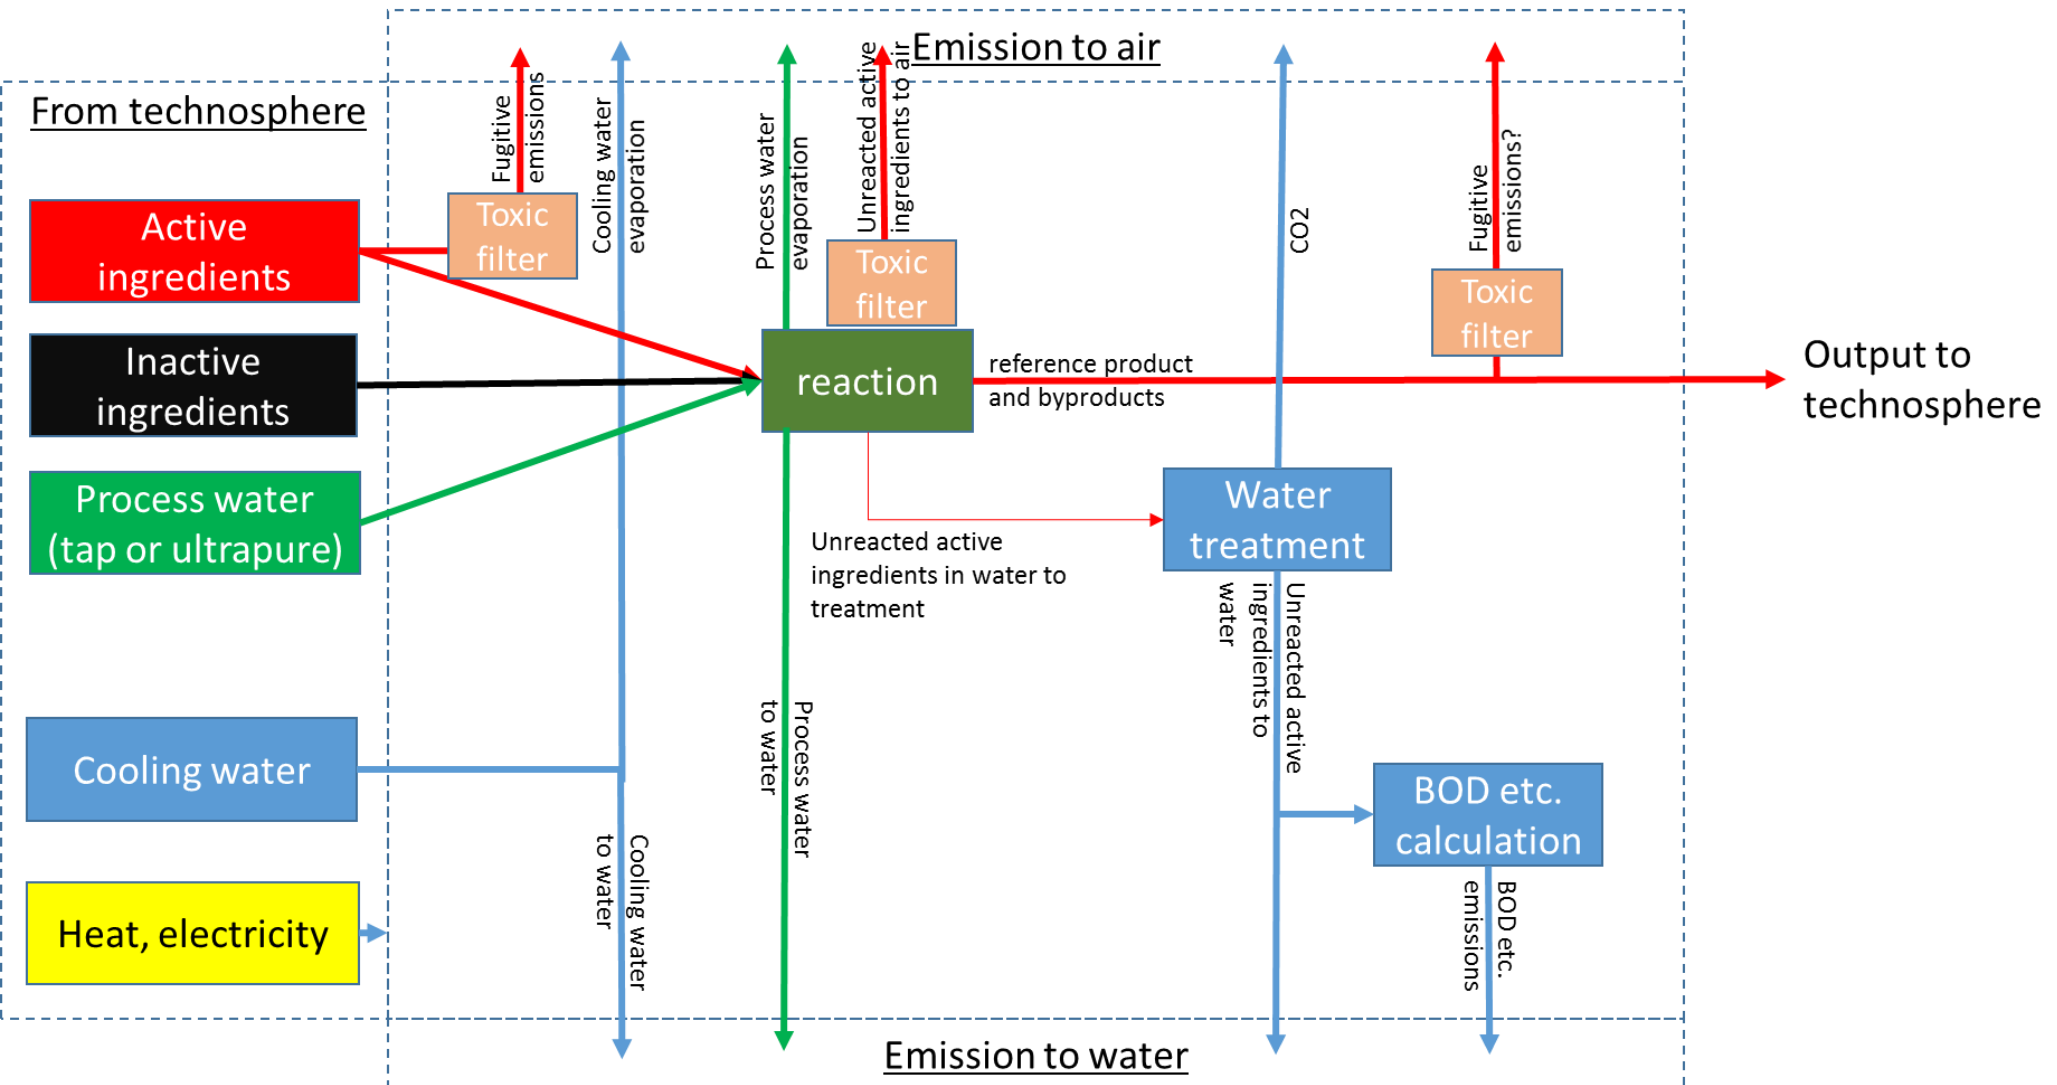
Emission to air

From technosphere

Active ingredients

Inactive ingredients

Process water (tap or ultrapure)

Cooling water

Heat, electricity

Fugitive emissions

Toxic filter

Cooling water evaporation

Process water evaporation

Unreacted active ingredients to air

Toxic filter

reaction

reference product and byproducts

CO2

Fugitive emissions?

Toxic filter

Output to technosphere

Water treatment

Unreacted active ingredients in water to treatment

Unreacted active ingredients to water

BOD etc. calculation

BOD etc. emissions

Process water to water

Cooling water to water

Emission to water